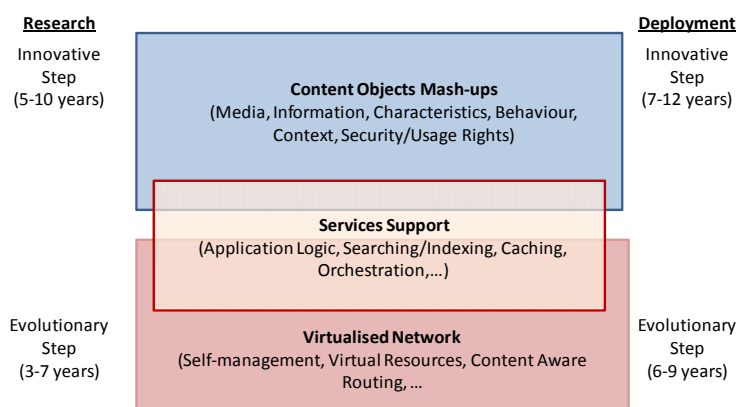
Research

Innovative Step (5-10 years)

Deployment

Innovative Step (7-12 years)

Content Objects Mash-ups
(Media, Information, Characteristics, Behaviour, Context, Security/Usage Rights)

Services Support
(Application Logic, Searching/Indexing, Caching, Orchestration,…)

Evolutionary Step (3-7 years)

Virtualised Network
(Self-management, Virtual Resources, Content Aware Routing, …

Evolutionary Step (6-9 years)